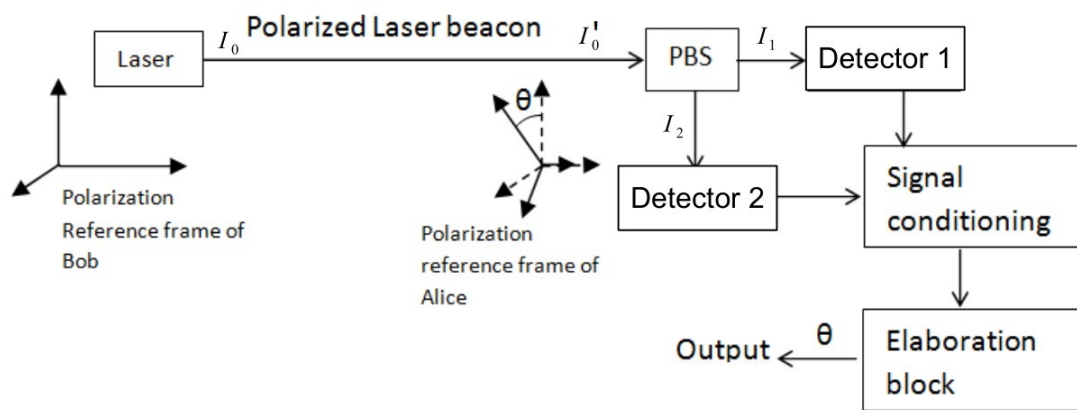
Laser $I_0$ Polarized Laser beacon $I_0'$ PBS $I_1$ Detector 1

$I_2$

θ

Detector 2

Signal conditioning

Polarization Reference frame of Bob

Polarization reference frame of Alice

Output θ

Elaboration block